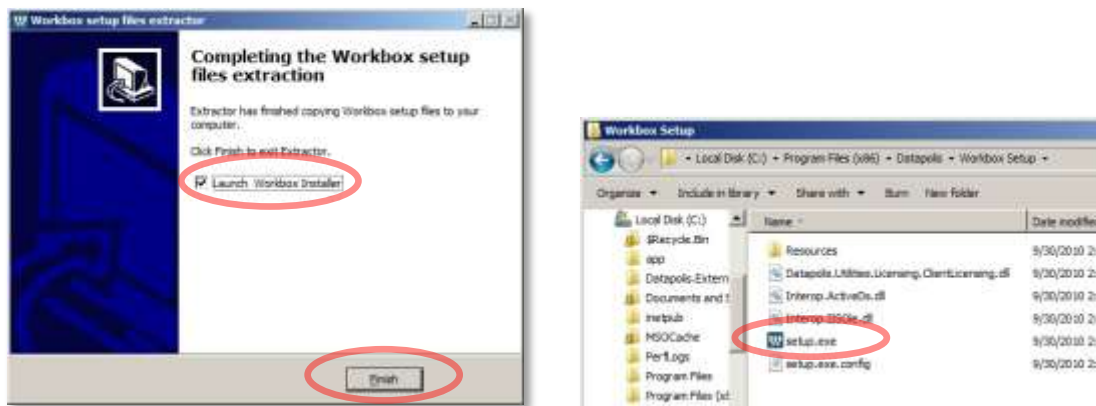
Workbox setup files extractor

Completing the Workbox setup files extraction

Extractor has finished copying Workbox setup files to your computer.

Click Finish to exit Extractor.

Launch Workbox Installer

Finish

Workbox Setup

Local Disk (C:) ▸ Program Files (x86) ▸ Datapolis ▸ Workbox Setup ▸

Organize ▾ Include in library ▾ Share with ▾ Burn New folder

Local Disk (C:)
$Recycle.Bin
app
Datapolis-Extern
Documents and S
inetpub
MSOCache
PerfLogs
Program Files
Program Files (x

| Name | Date modifie |
|---|---|
| Resources | 9/30/2010 2: |
| Datapolis.Utilities.Licensing.ClientLicensing.dll | 9/30/2010 2: |
| Interop.ActiveDs.dll | 9/30/2010 2: |
| Interop.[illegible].dll | 9/30/2010 2: |
| setup.exe | 9/30/2010 2: |
| setup.exe.config | 9/30/2010 2: |